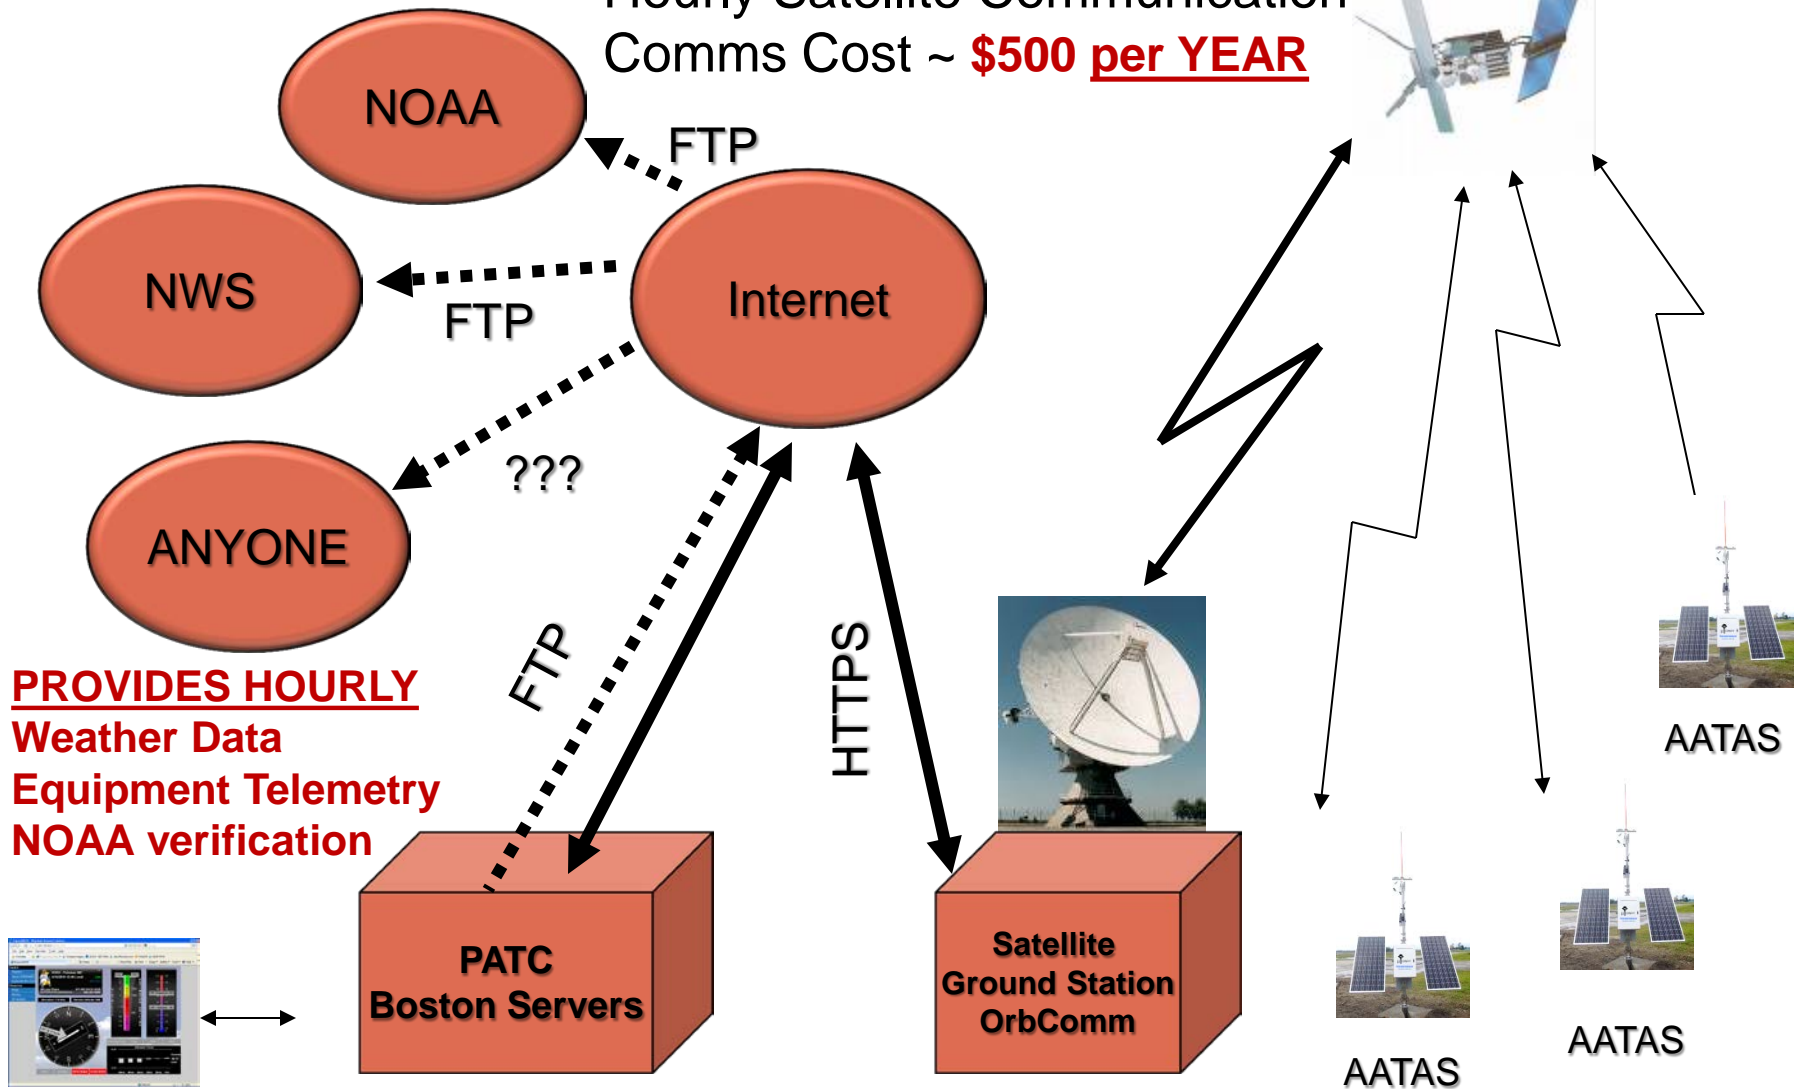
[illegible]
Comms Cost ~ $500 per YEAR

NOAA

FTP

NWS

Internet

FTP

???

ANYONE

PROVIDES HOURLY
Weather Data
Equipment Telemetry
NOAA verification

FTP

HTTPS

PATC
Boston Servers

Satellite
Ground Station
OrbComm

AATAS

AATAS

AATAS